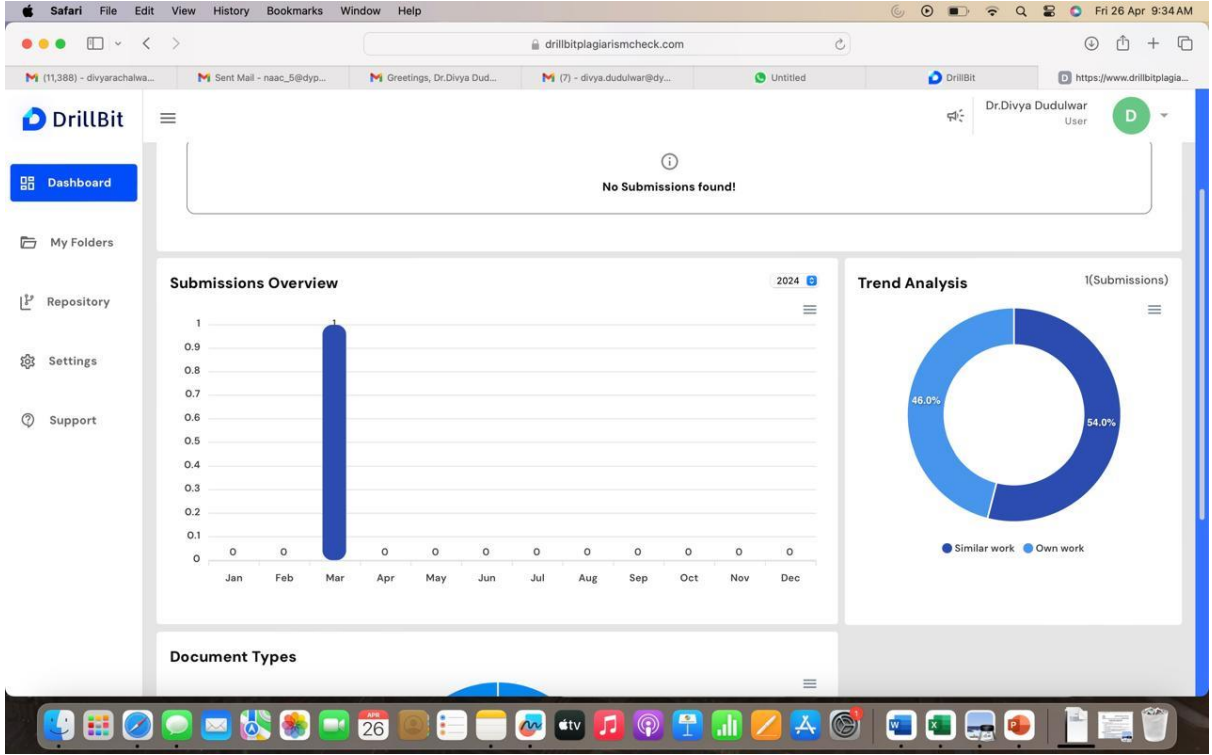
Safari File Edit View History Bookmarks Window Help

Fri 26 Apr 9:34 AM

drillbitplagiarismcheck.com

(11,388) - divyarachalwa... | Sent Mail - naac_5@dyp... | Greetings, Dr.Divya Dud... | (7) - divya.dudulwar@dy... | Untitled | DrillBit | https://www.drillbitplagia...

DrillBit

Dr.Divya Dudulwar
User

D

Dashboard

My Folders

Repository

Settings

Support

No Submissions found!

Submissions Overview

2024

| | Jan | Feb | Mar | Apr | May | Jun | Jul | Aug | Sep | Oct | Nov | Dec |
|---|---|---|---|---|---|---|---|---|---|---|---|---|
| | 0 | 0 | 1 | 0 | 0 | 0 | 0 | 0 | 0 | 0 | 0 | 0 |

1
0.9
0.8
0.7
0.6
0.5
0.4
0.3
0.2
0.1
0

Trend Analysis

1(Submissions)

46.0%

54.0%

Similar work Own work

Document Types

APR
26

tv